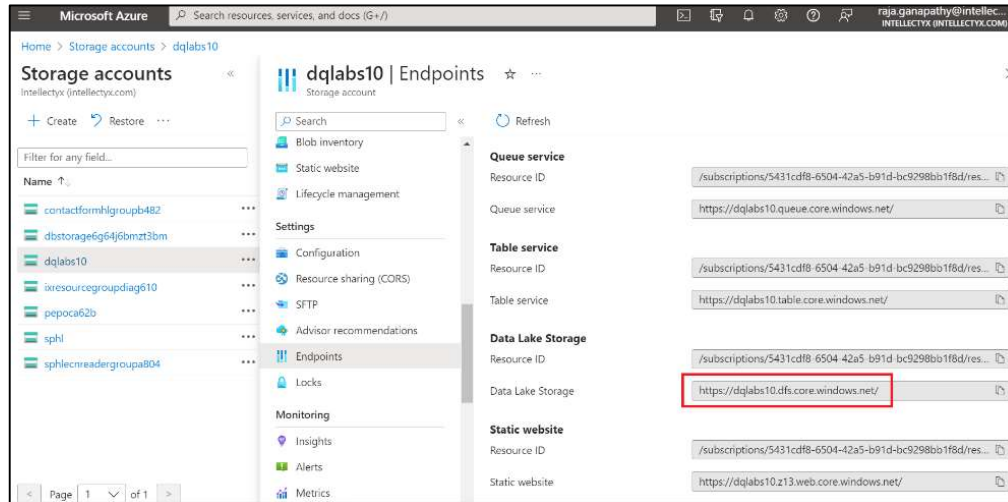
Microsoft Azure

Search resources, services, and docs (G+/)

raja.ganapathy@intellec...
INTELLECTYX (INTELLECTYX.COM)

Home > Storage accounts > dqlabs10

Storage accounts
Intellectyx (intellectyx.com)

+ Create  Restore  ···

Filter for any field...

Name ↑↓

contactformhlgroupb482 ···
dbstorage6g64j6bmzt3bm ···
dqlabs10 ···
ixresourcegroupdiag610 ···
pepoca62b ···
sphl ···
sphlecnreadergroupa804 ···

< Page 1 of 1 >

dqlabs10 | Endpoints ☆ ···
Storage account

Search

Blob inventory
Static website
Lifecycle management

Settings
Configuration
Resource sharing (CORS)
SFTP
Advisor recommendations
Endpoints
Locks

Monitoring
Insights
Alerts
Metrics

Refresh

Queue service
Resource ID /subscriptions/5431cdf8-6504-42a5-b91d-bc9298bb1f8d/res...
Queue service https://dqlabs10.queue.core.windows.net/

Table service
Resource ID /subscriptions/5431cdf8-6504-42a5-b91d-bc9298bb1f8d/res...
Table service https://dqlabs10.table.core.windows.net/

Data Lake Storage
Resource ID /subscriptions/5431cdf8-6504-42a5-b91d-bc9298bb1f8d/res...
Data Lake Storage https://dqlabs10.dfs.core.windows.net/

Static website
Resource ID /subscriptions/5431cdf8-6504-42a5-b91d-bc9298bb1f8d/res...
Static website https://dqlabs10.z13.web.core.windows.net/